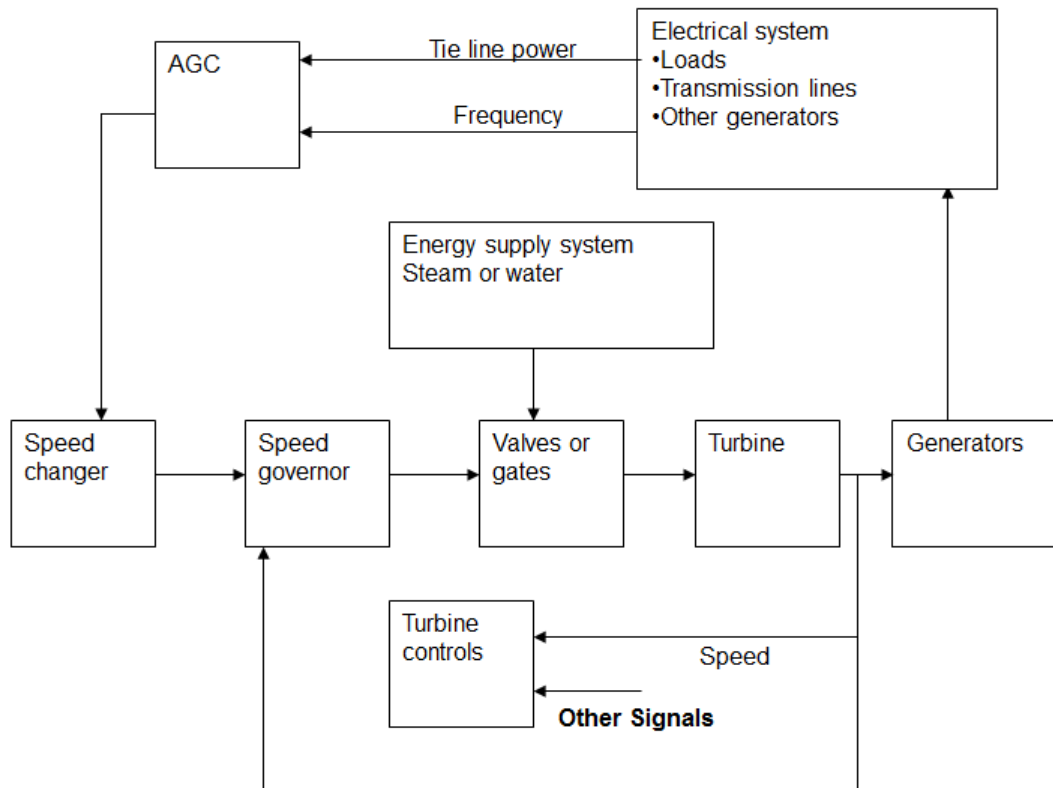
AGC

Tie line power

Frequency

Electrical system
•Loads
•Transmission lines
•Other generators

Energy supply system
Steam or water

Speed changer

Speed governor

Valves or gates

Turbine

Generators

Turbine controls

Speed

Other Signals